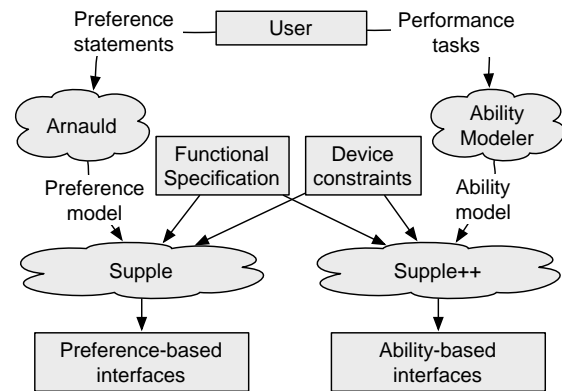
Preference statements

User

Performance tasks

Arnauld

Ability Modeler

Functional Specification

Device constraints

Preference model

Ability model

Supple

Supple++

Preference-based interfaces

Ability-based interfaces